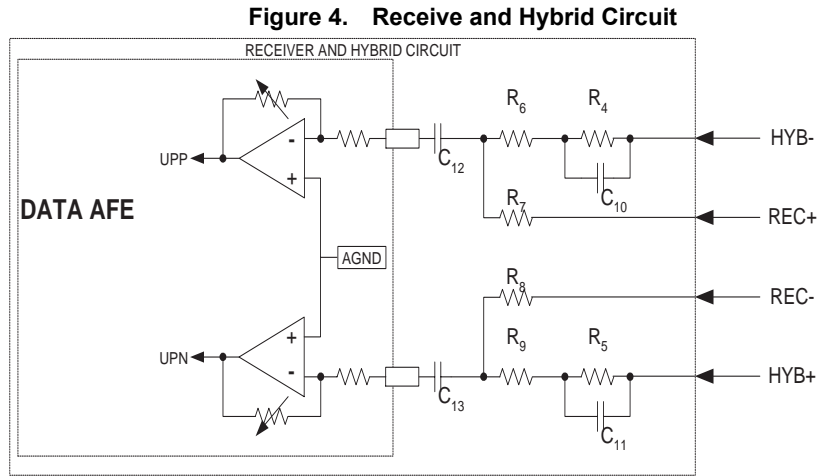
Figure 4. Receive and Hybrid Circuit

RECEIVER AND HYBRID CIRCUIT

DATA AFE

UPP

-

+

AGND

UPN

+

-

$C_{12}$

$R_6$

$R_4$

$C_{10}$

$R_7$

HYB-

REC+

$R_8$

REC-

$C_{13}$

$R_9$

$R_5$

$C_{11}$

HYB+